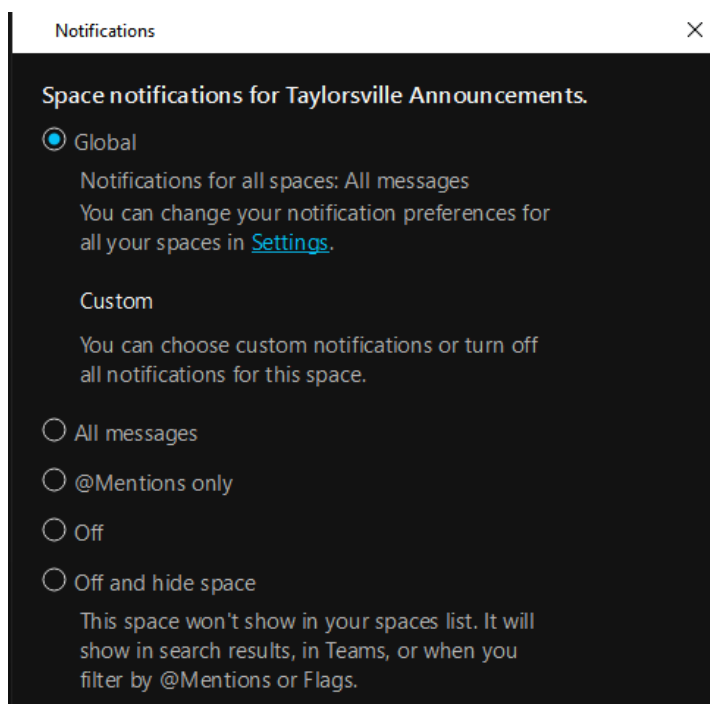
Notifications

×

Space notifications for Taylorsville Announcements.

Global

Notifications for all spaces: All messages
You can change your notification preferences for all your spaces in Settings.

Custom

You can choose custom notifications or turn off all notifications for this space.

All messages

@Mentions only

Off

Off and hide space

This space won't show in your spaces list. It will show in search results, in Teams, or when you filter by @Mentions or Flags.